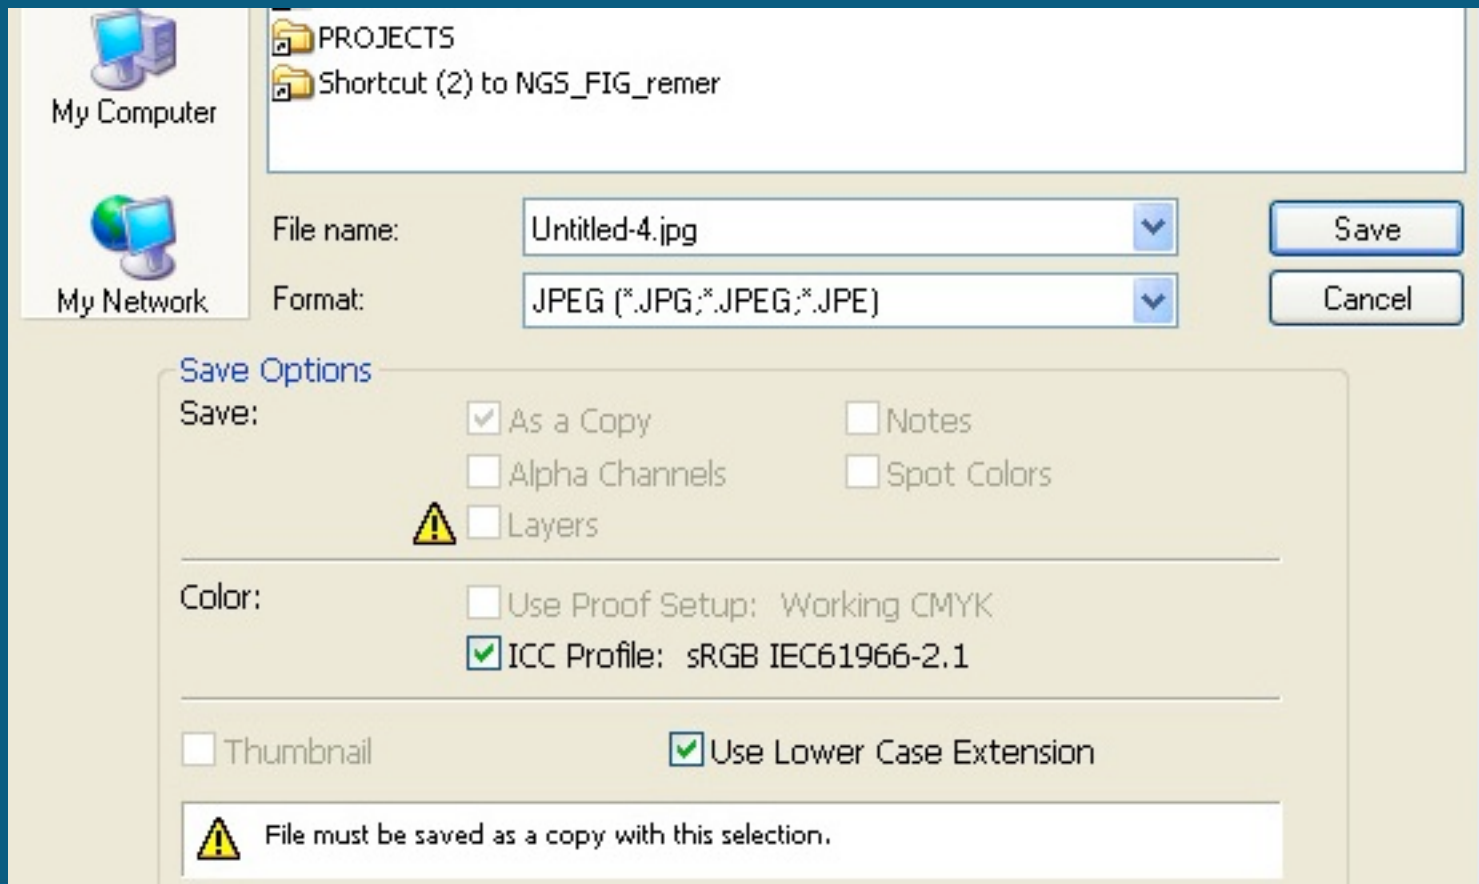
My Computer

My Network

PROJECTS

Shortcut (2) to NGS_FIG_remer

File name: Untitled-4.jpg

Format: JPEG (*.JPG;*.JPEG;*.JPE)

Save

Cancel

Save Options

Save:

As a Copy

Notes

Alpha Channels

Spot Colors

Layers

Color:

Use Proof Setup: Working CMYK

ICC Profile: sRGB IEC61966-2.1

Thumbnail

Use Lower Case Extension

File must be saved as a copy with this selection.